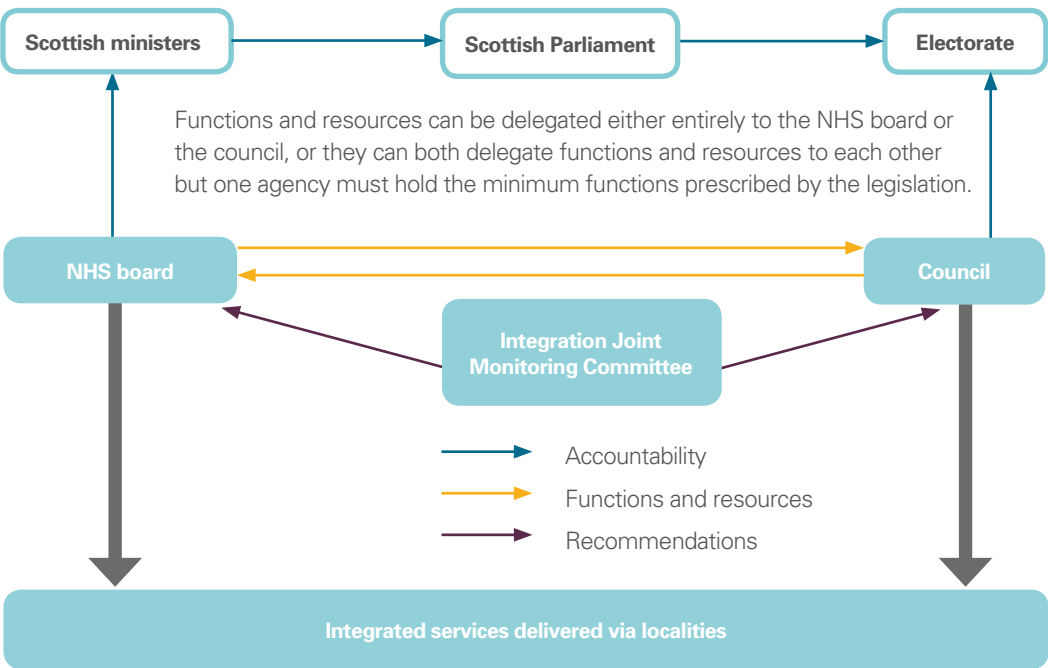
Scottish ministers

Scottish Parliament

Electorate

Functions and resources can be delegated either entirely to the NHS board or the council, or they can both delegate functions and resources to each other but one agency must hold the minimum functions prescribed by the legislation.

NHS board

Council

Integration Joint Monitoring Committee

Accountability

Functions and resources

Recommendations

Integrated services delivered via localities